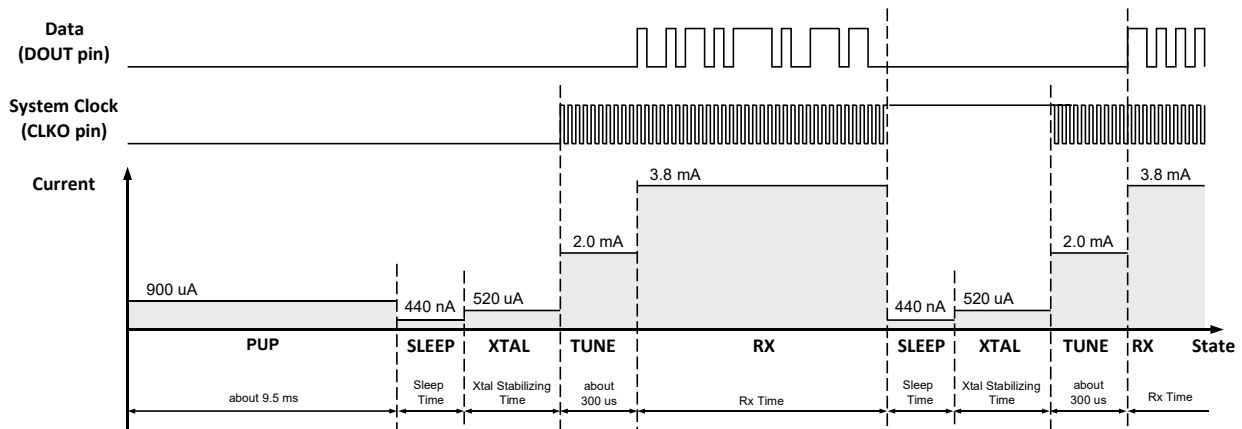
Data
(DOUT pin)

System Clock
(CLKO pin)

Current

900 uA
440 nA
520 uA
2.0 mA
3.8 mA
440 nA
520 uA
2.0 mA
3.8 mA

PUP
SLEEP
XTAL
TUNE
RX
SLEEP
XTAL
TUNE
RX
State

about 9.5 ms
Sleep Time
Xtal Stabilizing Time
about 300 us
Rx Time
Sleep Time
Xtal Stabilizing Time
about 300 us
Rx Time